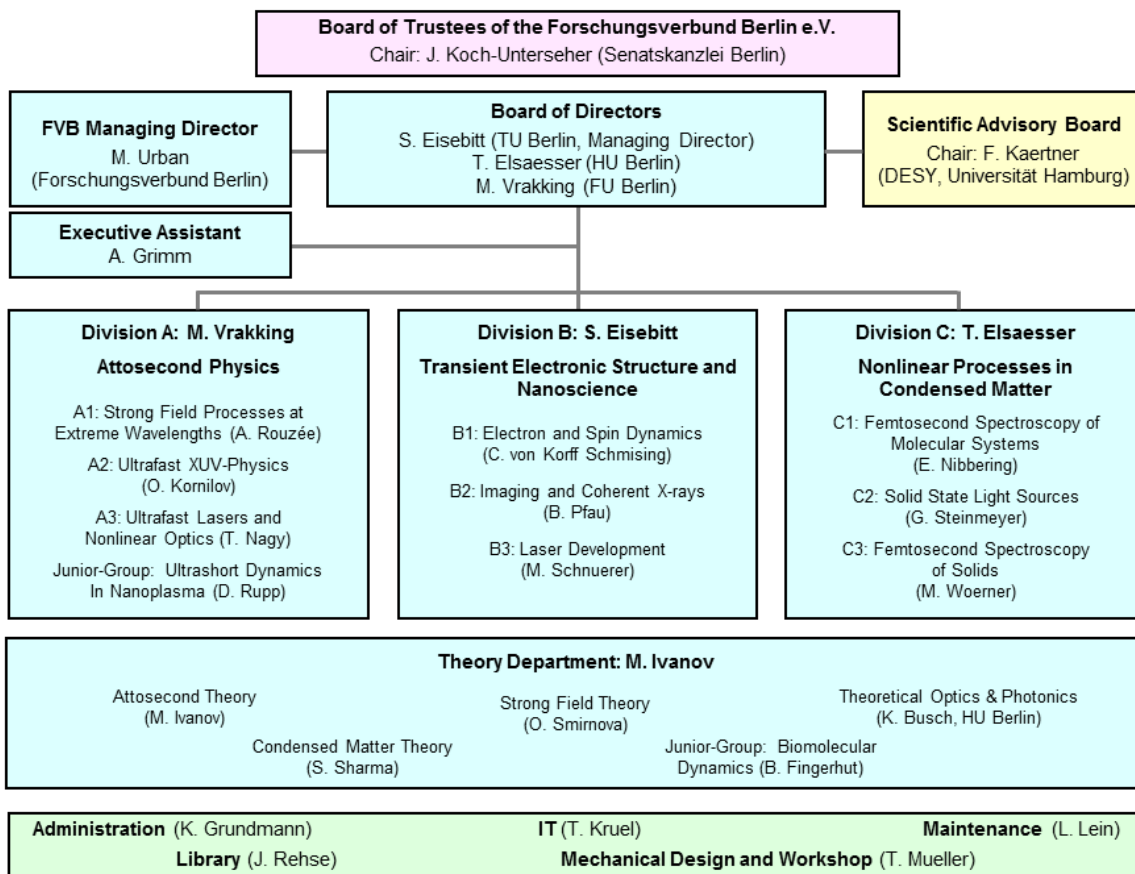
Board of Trustees of the Forschungsverbund Berlin e.V.
Chair: J. Koch-Unterseher (Senatskanzlei Berlin)

FVB Managing Director
M. Urban
(Forschungsverbund Berlin)

Board of Directors
S. Eisebitt (TU Berlin, Managing Director)
T. Elsaesser (HU Berlin)
M. Vrakking (FU Berlin)

Scientific Advisory Board
Chair: F. Kaertner
(DESY, Universität Hamburg)

Executive Assistant
A. Grimm

Division A: M. Vrakking
Attosecond Physics

A1: Strong Field Processes at Extreme Wavelengths (A. Rouzée)
A2: Ultrafast XUV-Physics (O. Kornilov)
A3: Ultrafast Lasers and Nonlinear Optics (T. Nagy)
Junior-Group: Ultrashort Dynamics In Nanoplasma (D. Rupp)

Division B: S. Eisebitt
Transient Electronic Structure and Nanoscience

B1: Electron and Spin Dynamics (C. von Korff Schmising)
B2: Imaging and Coherent X-rays (B. Pfau)
B3: Laser Development (M. Schnuerer)

Division C: T. Elsaesser
Nonlinear Processes in Condensed Matter

C1: Femtosecond Spectroscopy of Molecular Systems (E. Nibbering)
C2: Solid State Light Sources (G. Steinmeyer)
C3: Femtosecond Spectroscopy of Solids (M. Woerner)

Theory Department: M. Ivanov

Attosecond Theory (M. Ivanov)
Strong Field Theory (O. Smirnova)
Theoretical Optics & Photonics (K. Busch, HU Berlin)
Condensed Matter Theory (S. Sharma)
Junior-Group: Biomolecular Dynamics (B. Fingerhut)

Administration (K. Grundmann)
IT (T. Kruel)
Maintenance (L. Lein)
Library (J. Rehse)
Mechanical Design and Workshop (T. Mueller)